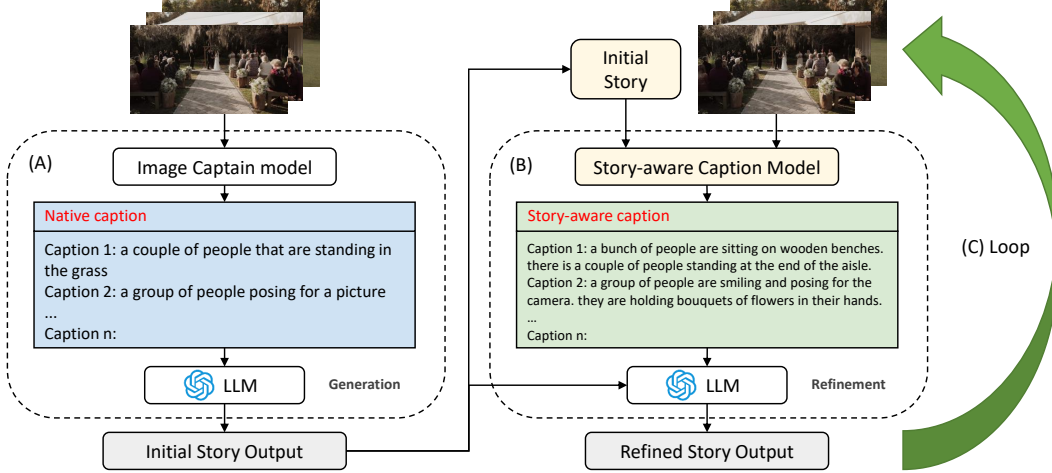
(A)

Image Captain model

Native caption

Caption 1: a couple of people that are standing in the grass
Caption 2: a group of people posing for a picture
...
Caption n:

LLM

Generation

Initial Story Output

Initial Story

(B)

Story-aware Caption Model

Story-aware caption

Caption 1: a bunch of people are sitting on wooden benches. there is a couple of people standing at the end of the aisle.
Caption 2: a group of people are smiling and posing for the camera. they are holding bouquets of flowers in their hands.
...
Caption n:

LLM

Refinement

Refined Story Output

(C) Loop